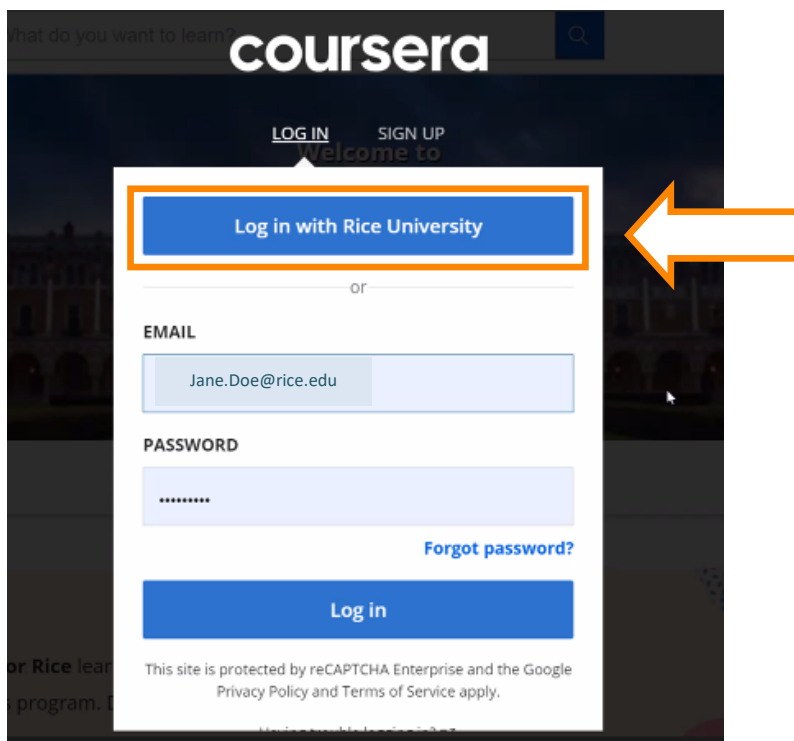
What do you want to learn?

coursera

LOG IN SIGN UP

Welcome to

Log in with Rice University

or

EMAIL

Jane.Doe@rice.edu

PASSWORD

••••••••••

Forgot password?

Log in

This site is protected by reCAPTCHA Enterprise and the Google Privacy Policy and Terms of Service apply.

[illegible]

or Rice lear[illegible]

s program. D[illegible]